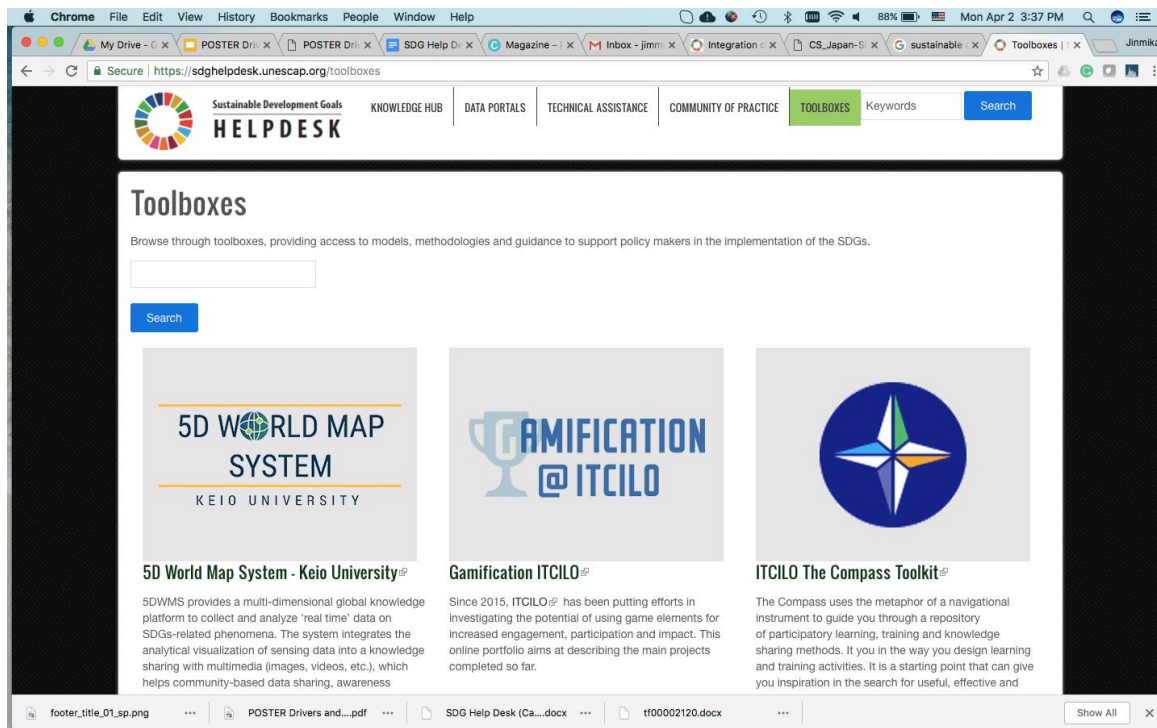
Chrome File Edit View History Bookmarks People Window Help

88% Mon Apr 2 3:37 PM

My Drive - G × POSTER Driv × POSTER Driv × SDG Help De × Magazine – I × Inbox - jimm × Integration o × CS_Japan-S × sustainable × Toolboxes | × Jinmika

Secure | https://sdghelpdesk.unescap.org/toolboxes

Sustainable Development Goals HELPDESK

KNOWLEDGE HUB DATA PORTALS TECHNICAL ASSISTANCE COMMUNITY OF PRACTICE TOOLBOXES Keywords Search

Toolboxes

Browse through toolboxes, providing access to models, methodologies and guidance to support policy makers in the implementation of the SDGs.

Search

5D WORLD MAP SYSTEM
KEIO UNIVERSITY

GAMIFICATION @ITCILO

5D World Map System - Keio University

5DWMS provides a multi-dimensional global knowledge platform to collect and analyze 'real time' data on SDGs-related phenomena. The system integrates the analytical visualization of sensing data into a knowledge sharing with multimedia (images, videos, etc.), which helps community-based data sharing, awareness

Gamification ITCILO

Since 2015, ITCILO has been putting efforts in investigating the potential of using game elements for increased engagement, participation and impact. This online portfolio aims at describing the main projects completed so far.

ITCILO The Compass Toolkit

The Compass uses the metaphor of a navigational instrument to guide you through a repository of participatory learning, training and knowledge sharing methods. It you in the way you design learning and training activities. It is a starting point that can give you inspiration in the search for useful, effective and

footer_title_01_sp.png POSTER Drivers and....pdf SDG Help Desk (Ca....docx tf00002120.docx Show All